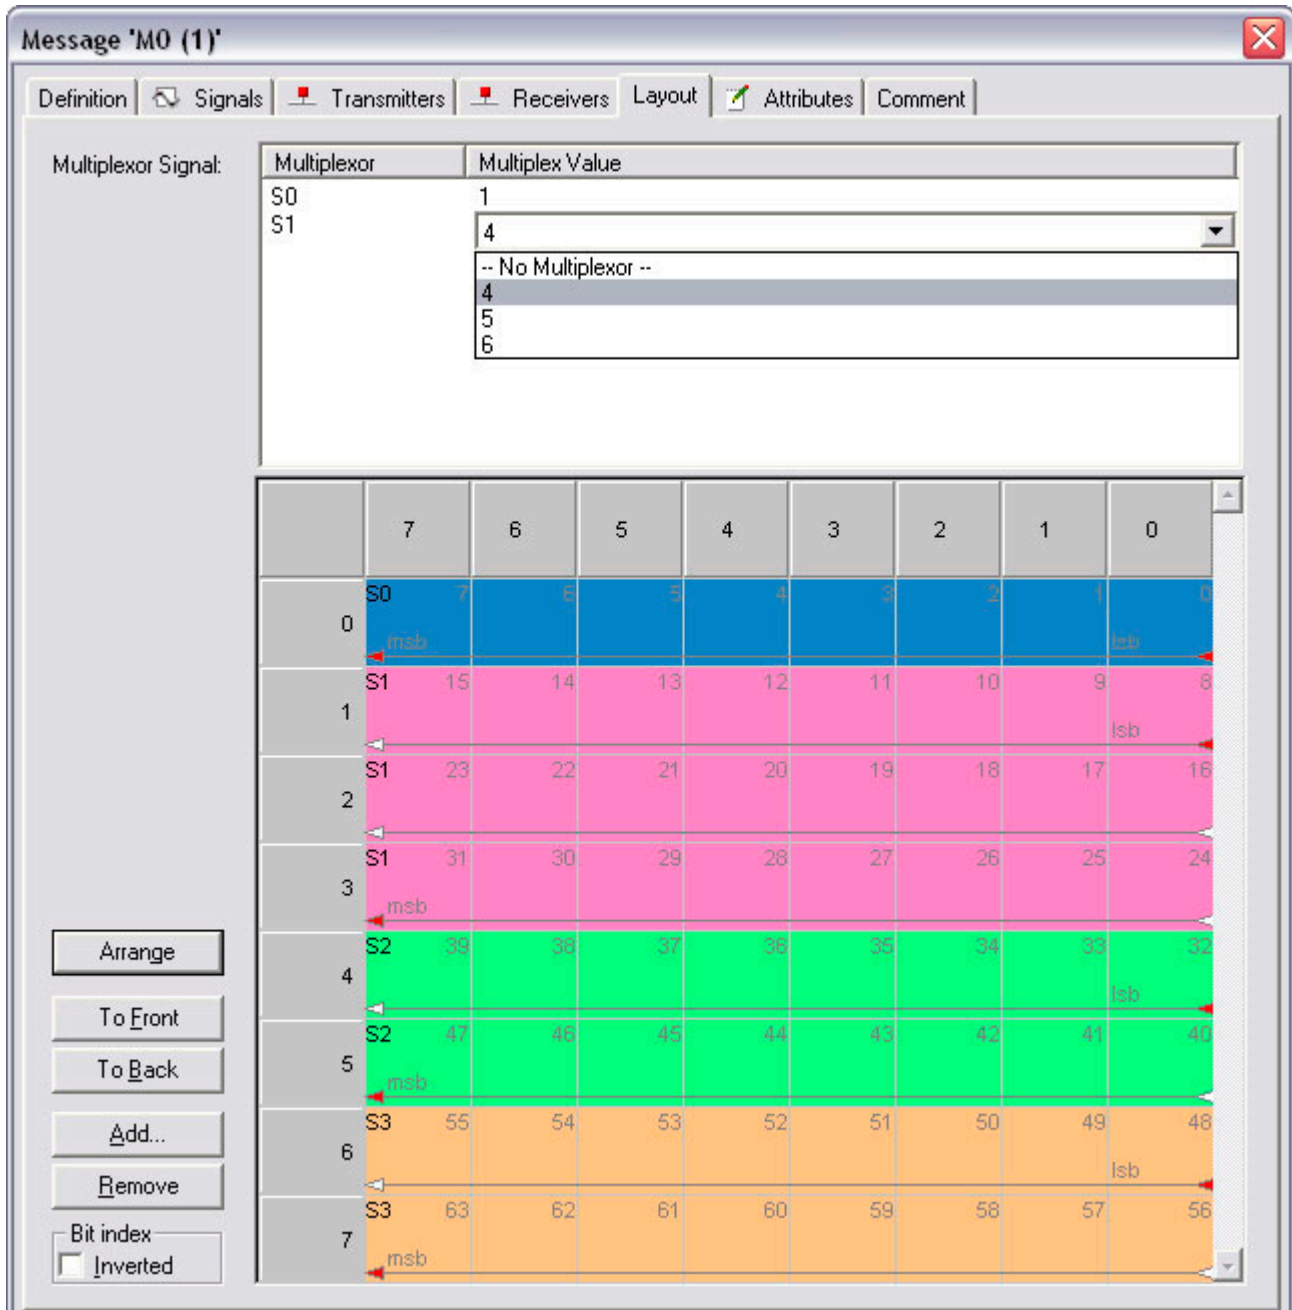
Message 'M0 (1)'

Definition | Signals | Transmitters | Receivers | Layout | Attributes | Comment

Multiplexor Signal:

| Multiplexor | Multiplex Value |
|---|---|
| S0 | 1 |
| S1 | 4 |

-- No Multiplexor --
4
5
6

| | 7 | 6 | 5 | 4 | 3 | 2 | 1 | 0 |
|---|---|---|---|---|---|---|---|---|
| 0 | S0 7 msb | 6 | 5 | 4 | 3 | 2 | 1 | 0 lsb |
| 1 | S1 15 | 14 | 13 | 12 | 11 | 10 | 9 | 8 lsb |
| 2 | S1 23 | 22 | 21 | 20 | 19 | 18 | 17 | 16 |
| 3 | S1 31 msb | 30 | 29 | 28 | 27 | 26 | 25 | 24 |
| 4 | S2 39 | 38 | 37 | 36 | 35 | 34 | 33 | 32 lsb |
| 5 | S2 47 msb | 46 | 45 | 44 | 43 | 42 | 41 | 40 |
| 6 | S3 55 | 54 | 53 | 52 | 51 | 50 | 49 | 48 lsb |
| 7 | S3 63 msb | 62 | 61 | 60 | 59 | 58 | 57 | 56 |

Arrange
To Front
To Back
Add...
Remove
Bit index
Inverted